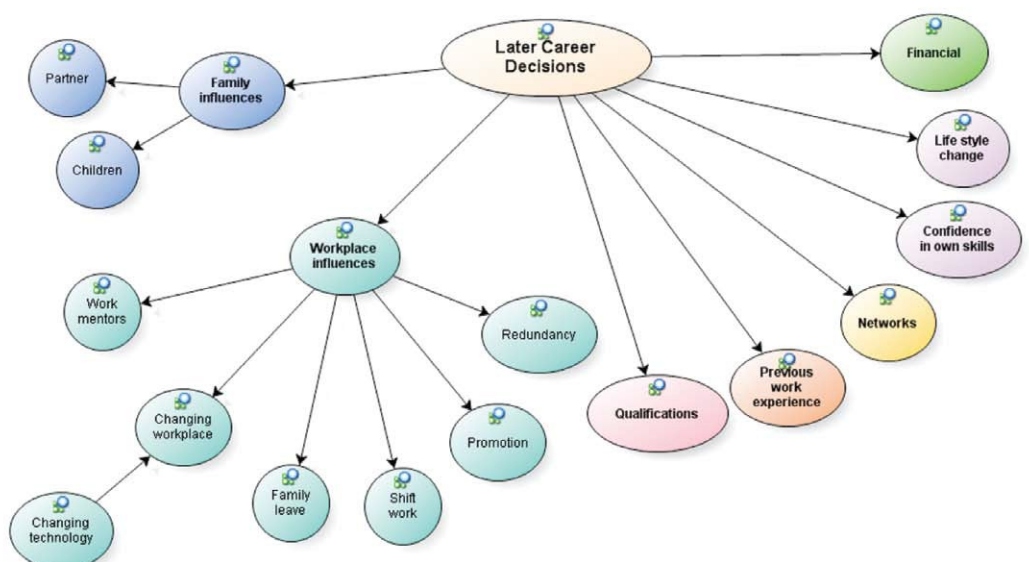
Later Career Decisions

Family influences

Partner

Children

Financial

Life style change

Confidence in own skills

Workplace influences

Work mentors

Redundancy

Networks

Previous work experience

Qualifications

Changing workplace

Promotion

Family leave

Shift work

Changing technology